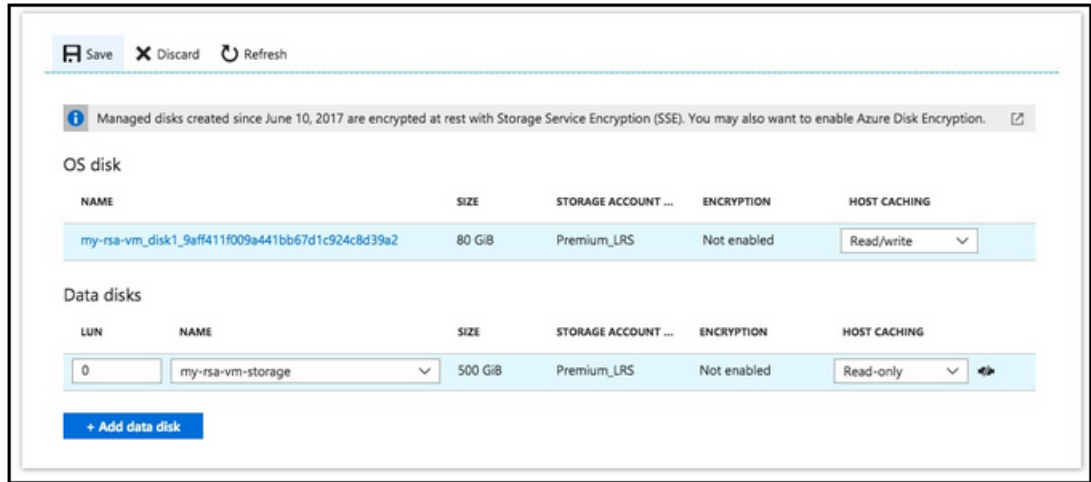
Save Discard Refresh

Managed disks created since June 10, 2017 are encrypted at rest with Storage Service Encryption (SSE). You may also want to enable Azure Disk Encryption.

OS disk

| NAME | SIZE | STORAGE ACCOUNT ... | ENCRYPTION | HOST CACHING |
|---|---|---|---|---|
| my-rsa-vm_disk1_9aff411f009a441bb67d1c924c8d39a2 | 80 GiB | Premium_LRS | Not enabled | Read/write |

Data disks

| LUN | NAME | SIZE | STORAGE ACCOUNT ... | ENCRYPTION | HOST CACHING |
|---|---|---|---|---|---|
| 0 | my-rsa-vm-storage | 500 GiB | Premium_LRS | Not enabled | Read-only |

+ Add data disk